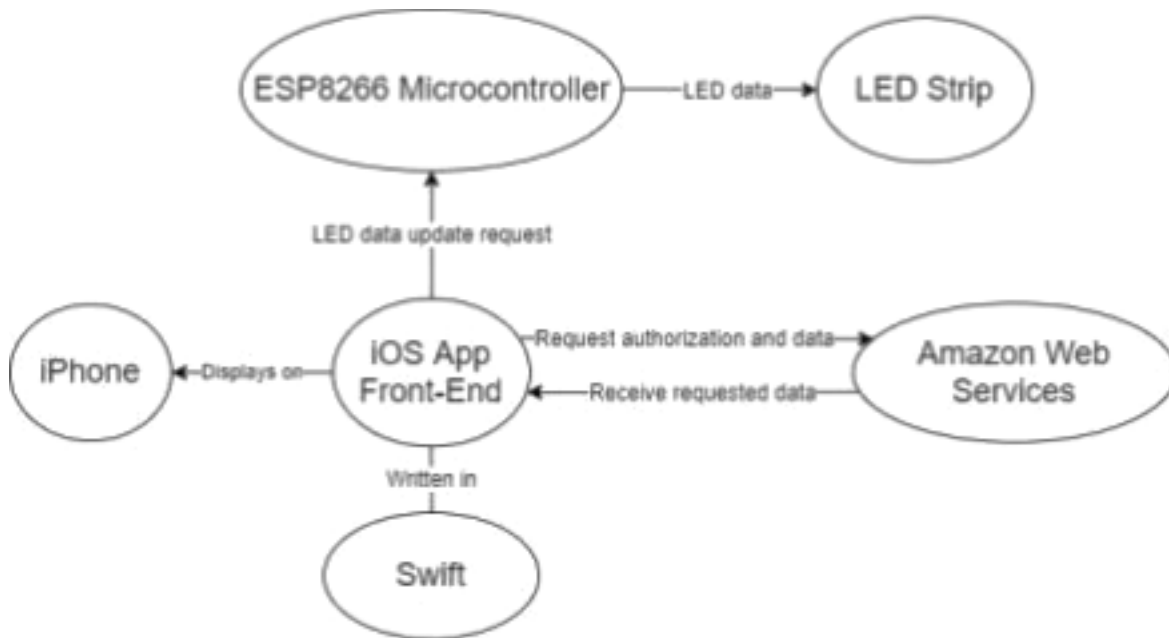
ESP8266 Microcontroller

LED data

LED Strip

LED data update request

iPhone

Displays on

iOS App Front-End

Request authorization and data

Receive requested data

Amazon Web Services

Written in

Swift